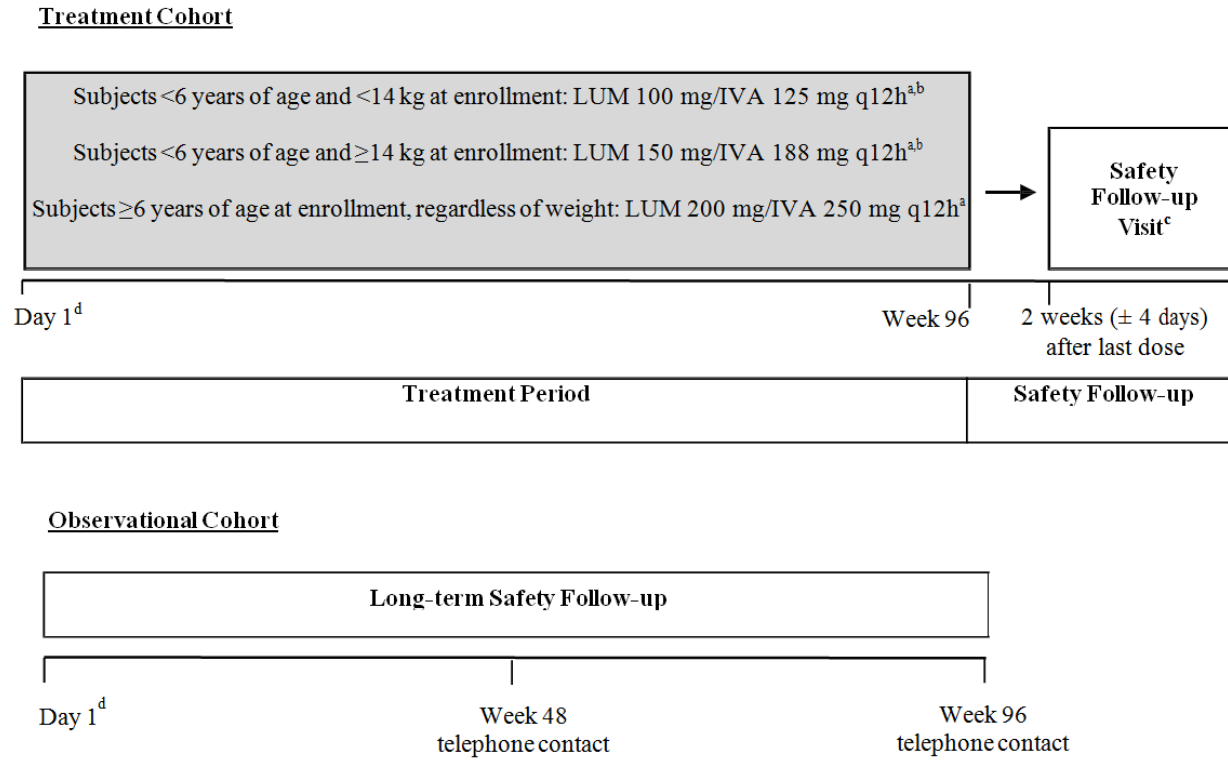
**Treatment Cohort**

Subjects <6 years of age and <14 kg at enrollment: LUM 100 mg/IVA 125 mg q12h$^{a,b}$

Subjects <6 years of age and ≥14 kg at enrollment: LUM 150 mg/IVA 188 mg q12h$^{a,b}$

Subjects ≥6 years of age at enrollment, regardless of weight: LUM 200 mg/IVA 250 mg q12h$^{a}$

Safety Follow-up Visit$^{c}$

Day 1$^{d}$

Week 96

2 weeks (± 4 days) after last dose

| Treatment Period | Safety Follow-up |
|---|---|

**Observational Cohort**

Long-term Safety Follow-up

Day 1$^{d}$

Week 48 telephone contact

Week 96 telephone contact